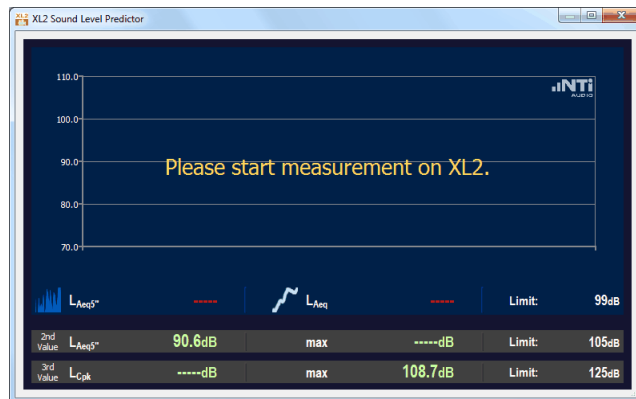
XL2 Sound Level Predictor

110.0
100.0
90.0
80.0
70.0

NTi AUDIO

Please start measurement on XL2.

$L_{Aeq5"}$ ----- $L_{Aeq}$ ----- Limit: 99dB

2nd Value $L_{Aeq5"}$ 90.6dB max -----dB Limit: 105dB

3rd Value $L_{Cpk}$ -----dB max 108.7dB Limit: 125dB